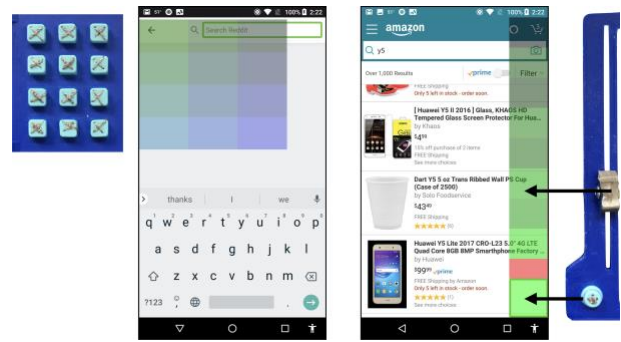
97 100% 2:22

Search Reddit

thanks | I | we

q w e r t y u i o p

a s d f g h j k l

z x c v b n m

?123 ,

97 100% 2:22

amazon

y5

Over 1,000 Results prime Filter

FREE Shipping
Only 5 left in stock - order soon.

[ Huawei Y5 II 2016 ] Glass, KHAOS HD Tempered Glass Screen Protector For Hua...
by Khaos
$4.99
15% off purchase of 2 items
FREE Shipping
See more choices

Dart Y5 5 oz Trans Ribbed Wall PS Cup (Case of 2500)
by Solo Foodservice
$43.49
FREE Shipping
(5)

Huawei Y5 Lite 2017 CRO-L23 5.0" 4G LTE Quad Core 8GB 8MP Smartphone Factory ...
by Huawei
$99.99 prime
FREE Shipping by Amazon
Only 5 left in stock - order soon.
(1)
See more choices